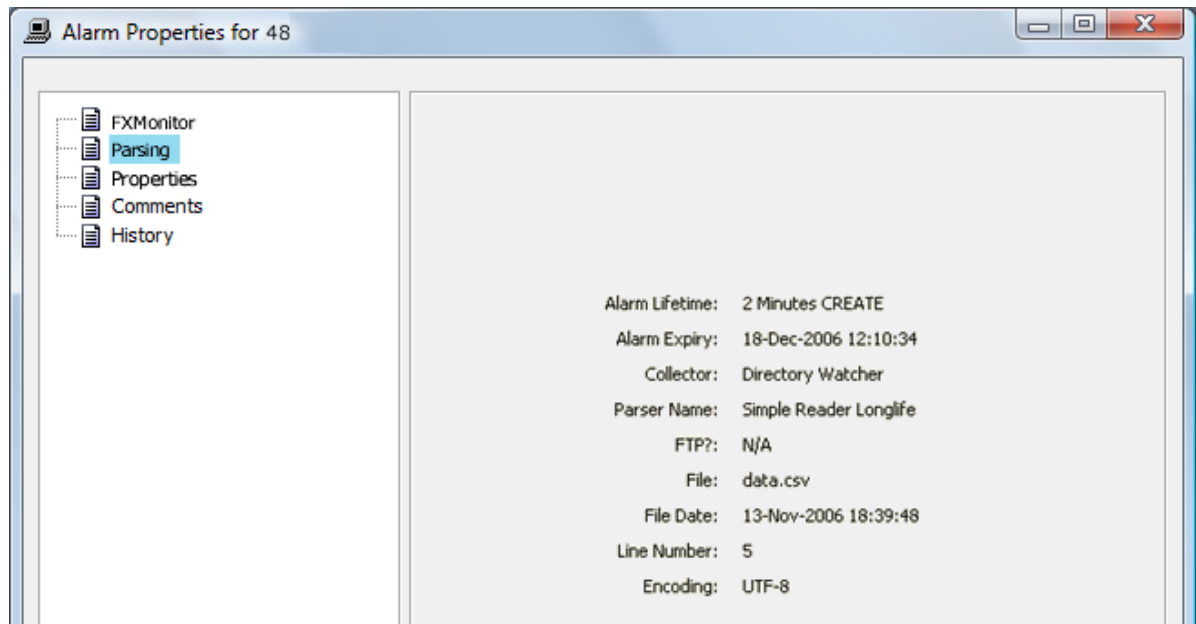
Alarm Properties for 48

FXMonitor
Parsing
Properties
Comments
History

Alarm Lifetime: 2 Minutes CREATE
Alarm Expiry: 18-Dec-2006 12:10:34
Collector: Directory Watcher
Parser Name: Simple Reader Longlife
FTP?: N/A
File: data.csv
File Date: 13-Nov-2006 18:39:48
Line Number: 5
Encoding: UTF-8